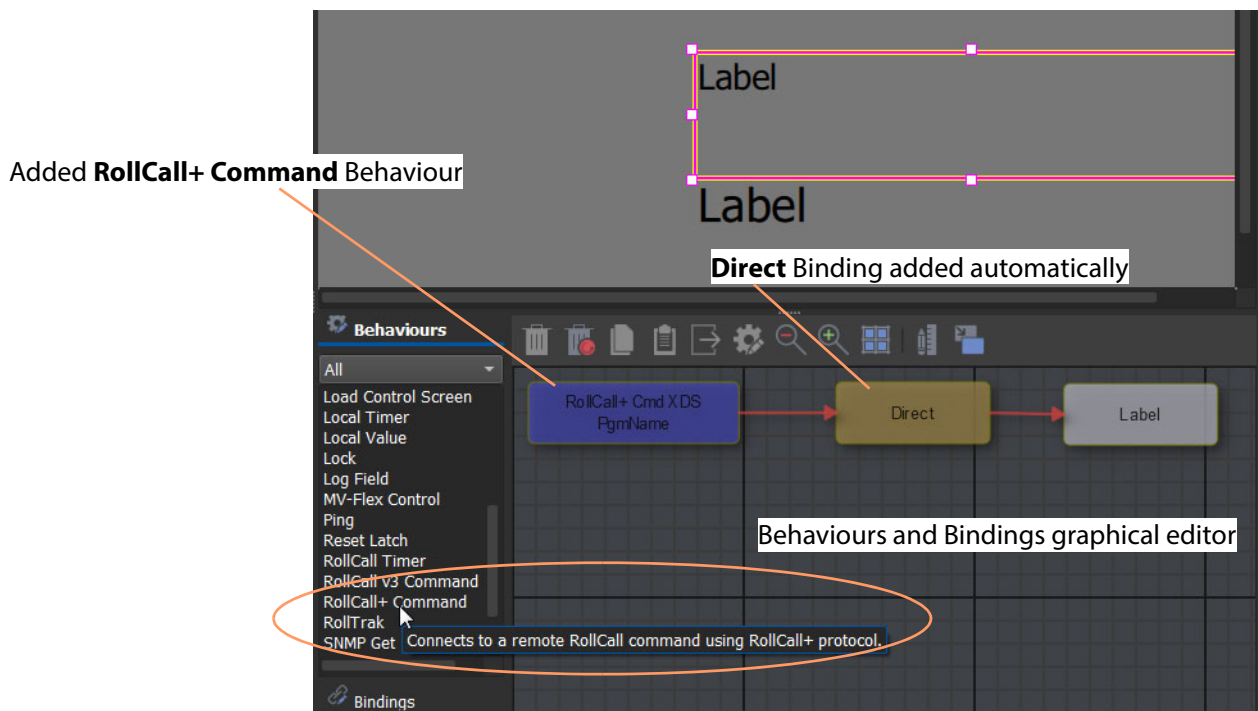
Label

Label

Added **RollCall+ Command** Behaviour

**Direct** Binding added automatically

Behaviours

All

Load Control Screen
Local Timer
Local Value
Lock
Log Field
MV-Flex Control
Ping
Reset Latch
RollCall Timer
RollCall v3 Command
RollCall+ Command
RollTrak
SNMP Get

Connects to a remote RollCall command using RollCall+ protocol.

Bindings

RollCall+ Cmd XDS PgmName

Direct

Label

Behaviours and Bindings graphical editor